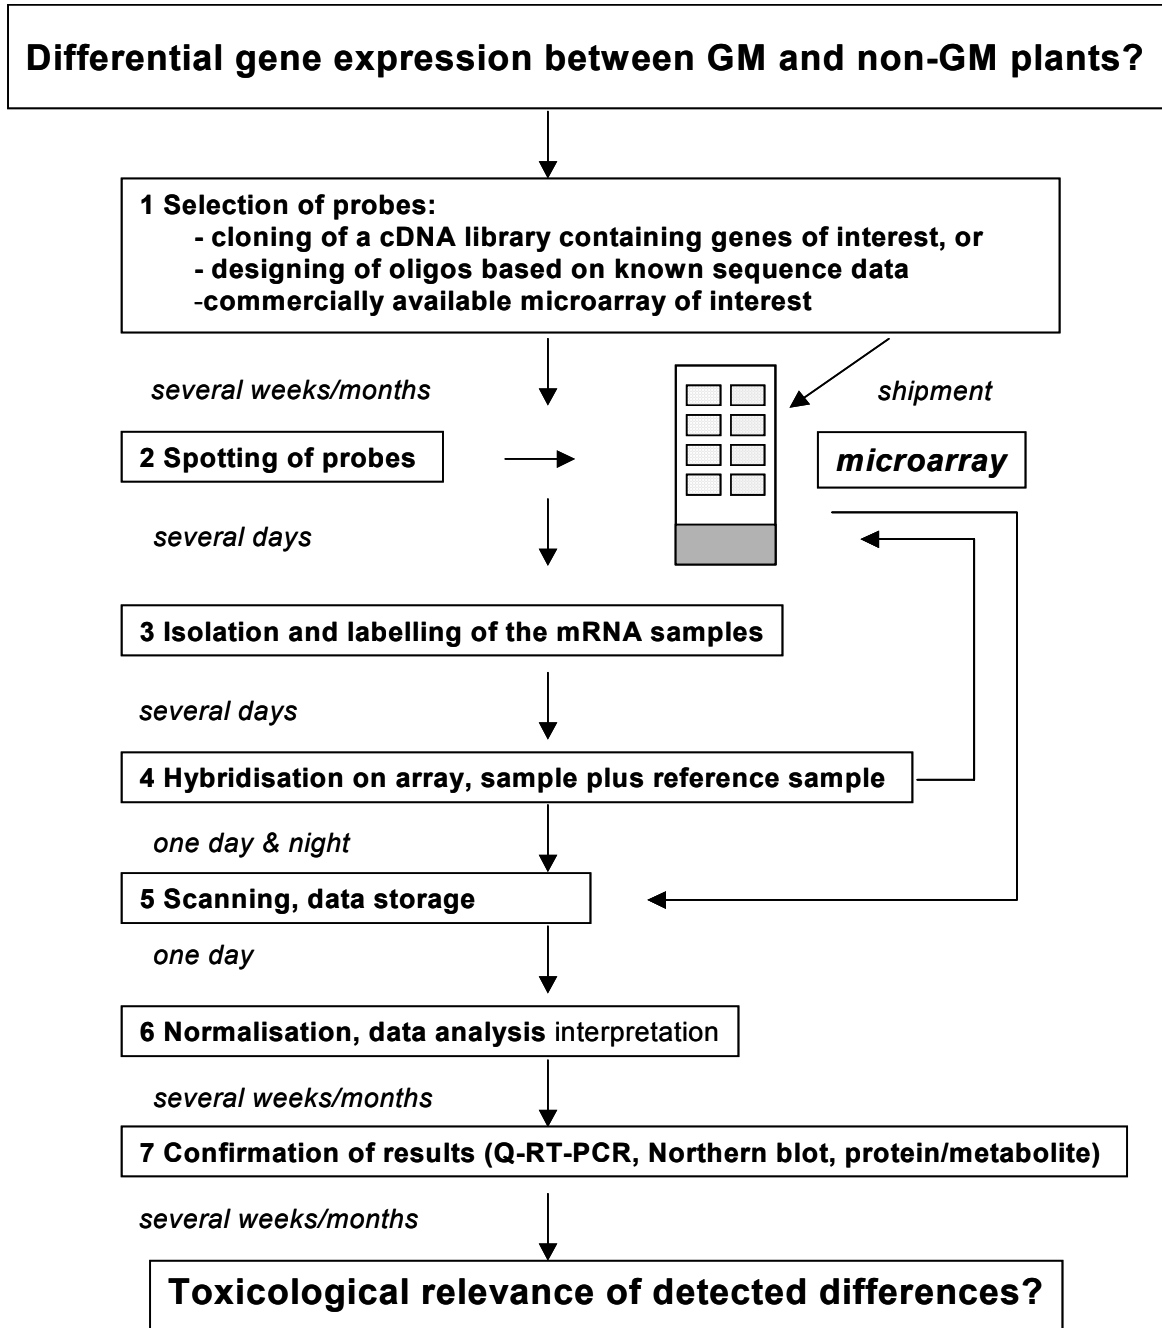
Differential gene expression between GM and non-GM plants?

1 Selection of probes:
- cloning of a cDNA library containing genes of interest, or
- designing of oligos based on known sequence data
-commercially available microarray of interest

several weeks/months

shipment

2 Spotting of probes

microarray

several days

3 Isolation and labelling of the mRNA samples

several days

4 Hybridisation on array, sample plus reference sample

one day & night

5 Scanning, data storage

one day

6 Normalisation, data analysis interpretation

several weeks/months

7 Confirmation of results (Q-RT-PCR, Northern blot, protein/metabolite)

several weeks/months

Toxicological relevance of detected differences?